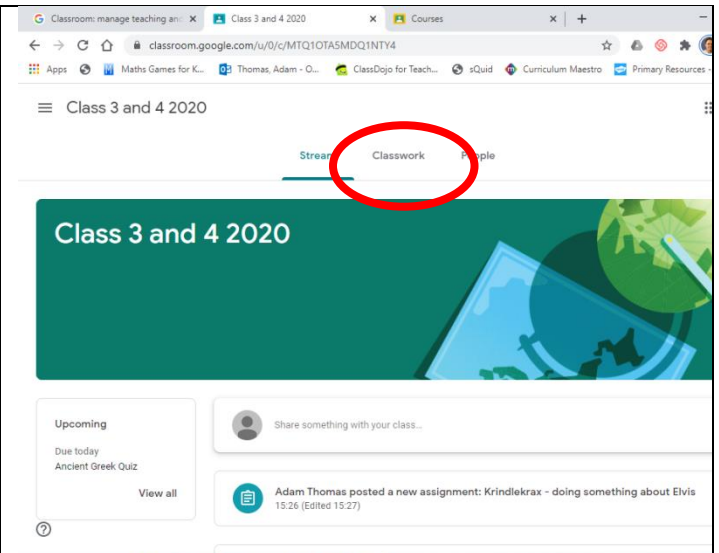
Classroom: manage teaching and
Class 3 and 4 2020
Courses
+
classroom.google.com/u/0/c/MTQ1OTA5MDQ1NTY4
Apps
Maths Games for K...
Thomas, Adam - O...
ClassDojo for Teach...
sQuid
Curriculum Maestro
Primary Resources -

Class 3 and 4 2020

Stream
Classwork
People

Class 3 and 4 2020

Upcoming
Due today
Ancient Greek Quiz
View all

Share something with your class...

Adam Thomas posted a new assignment: Krindlekrax - doing something about Elvis
15:26 (Edited 15:27)

?